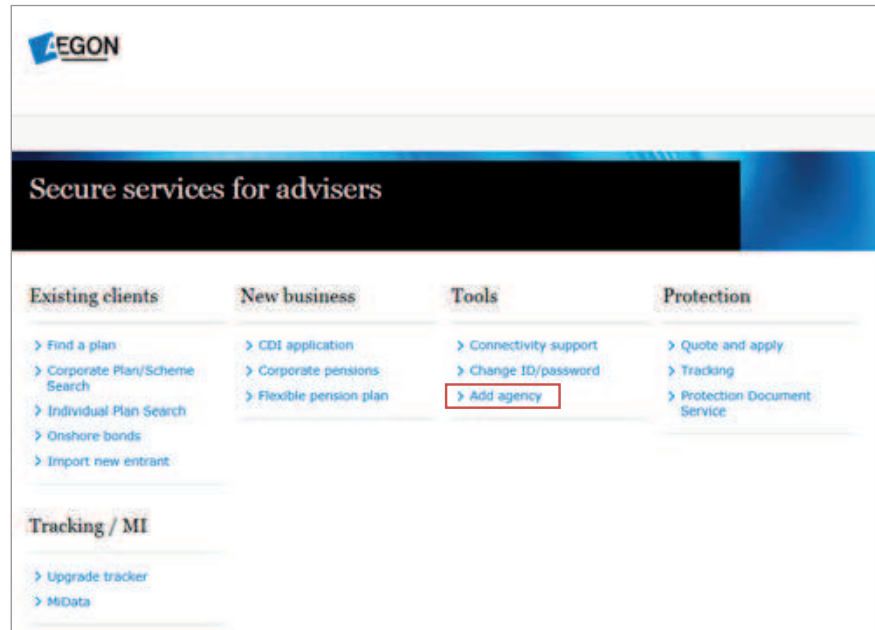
AEGON

Secure services for advisers

Existing clients

> Find a plan
> Corporate Plan/Scheme Search
> Individual Plan Search
> Onshore bonds
> Import new entrant

Tracking / MI

> Upgrade tracker
> MiData

New business

> CDI application
> Corporate pensions
> Flexible pension plan

Tools

> Connectivity support
> Change ID/password
> Add agency

Protection

> Quote and apply
> Tracking
> Protection Document Service